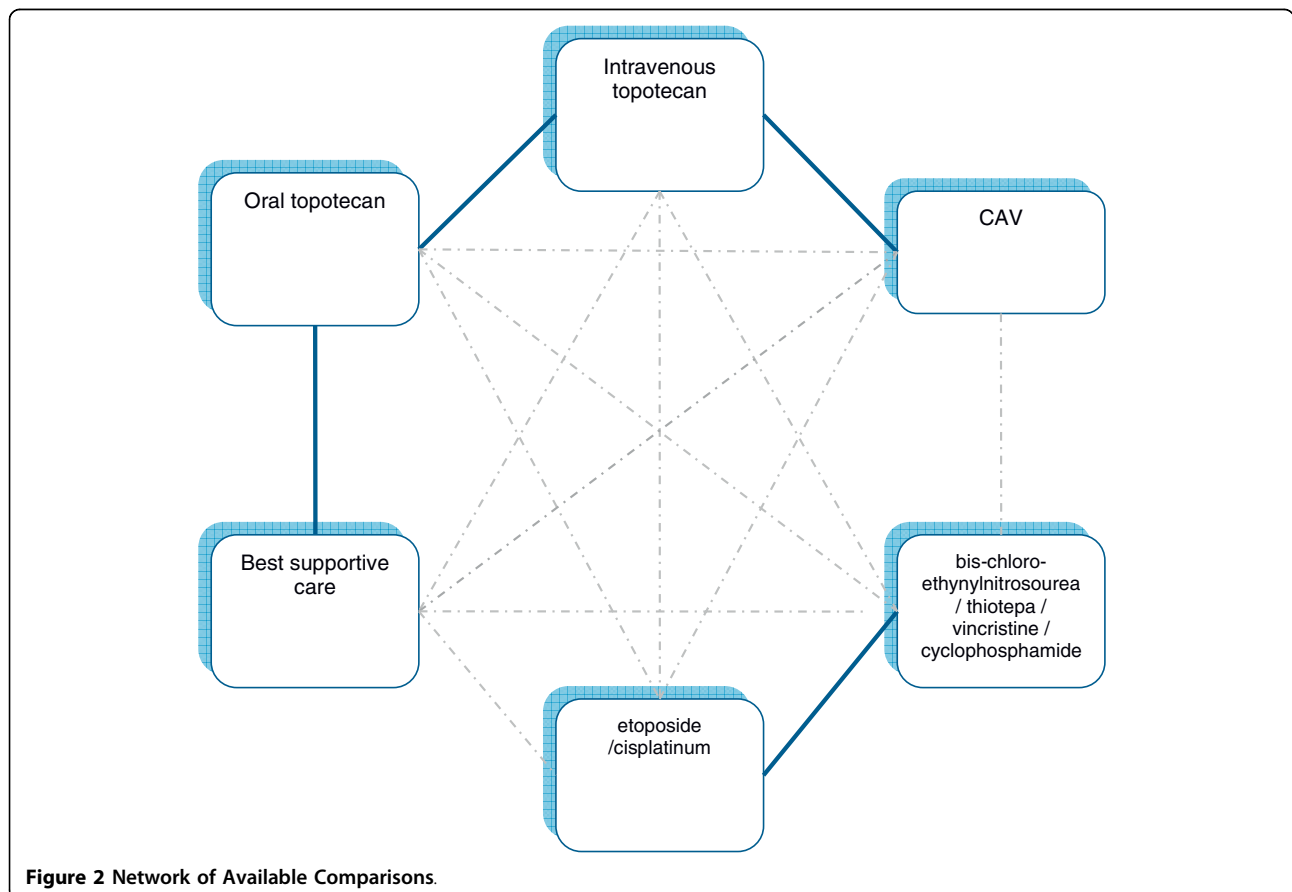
Intravenous topotecan

Oral topotecan

CAV

Best supportive care

bis-chloroethynylnitrosourea / thiotepa / vincristine / cyclophosphamide

etoposide /cisplatinum

Figure 2 Network of Available Comparisons.